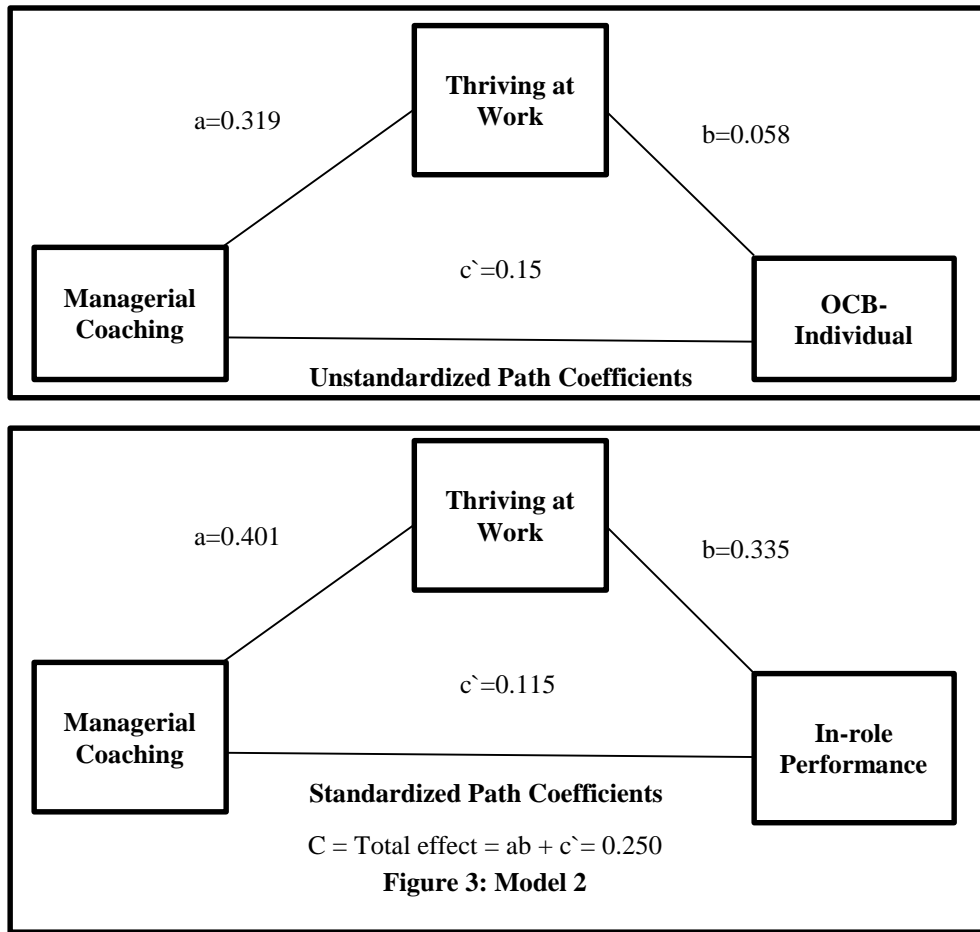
Thriving at Work

a=0.319

b=0.058

c`=0.15

Managerial Coaching

OCB-Individual

Unstandardized Path Coefficients

Thriving at Work

a=0.401

b=0.335

c`=0.115

Managerial Coaching

In-role Performance

Standardized Path Coefficients

C = Total effect = ab + c`= 0.250

Figure 3: Model 2